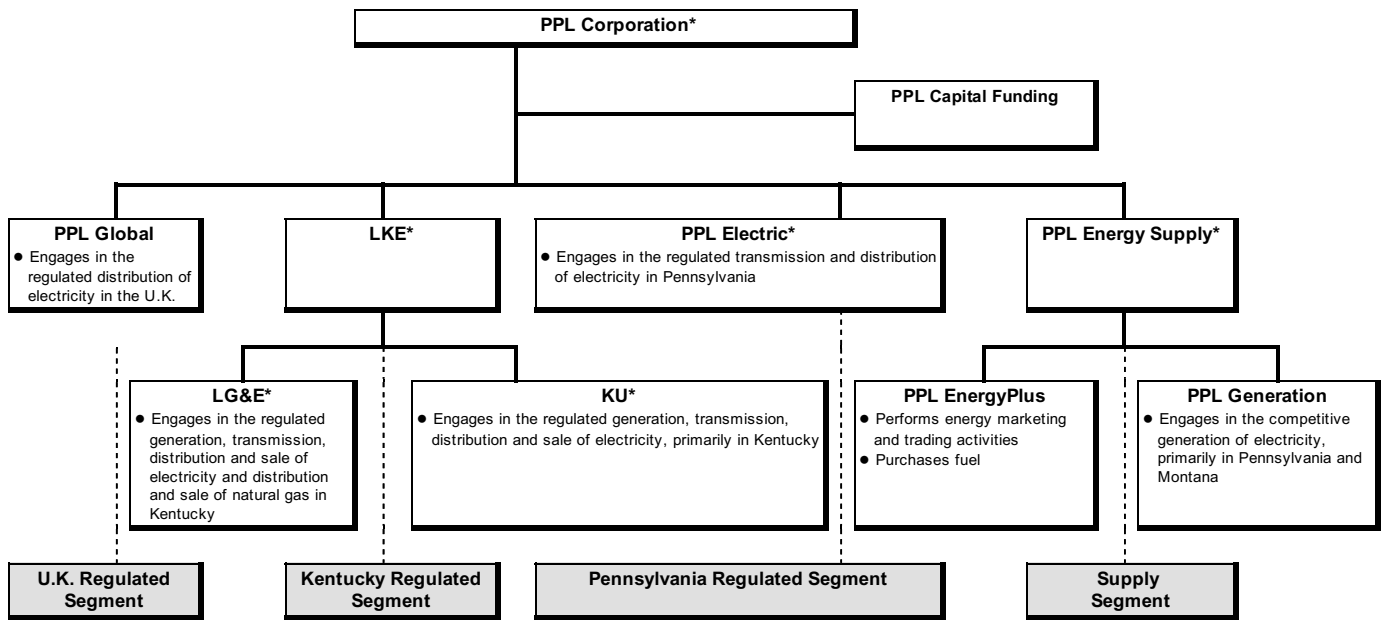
PPL Corporation*

PPL Capital Funding

PPL Global
• Engages in the regulated distribution of electricity in the U.K.

LKE*

PPL Electric*
• Engages in the regulated transmission and distribution of electricity in Pennsylvania

PPL Energy Supply*

LG&E*
• Engages in the regulated generation, transmission, distribution and sale of electricity and distribution and sale of natural gas in Kentucky

KU*
• Engages in the regulated generation, transmission, distribution and sale of electricity, primarily in Kentucky

PPL EnergyPlus
• Performs energy marketing and trading activities
• Purchases fuel

PPL Generation
• Engages in the competitive generation of electricity, primarily in Pennsylvania and Montana

U.K. Regulated Segment

Kentucky Regulated Segment

Pennsylvania Regulated Segment

Supply Segment